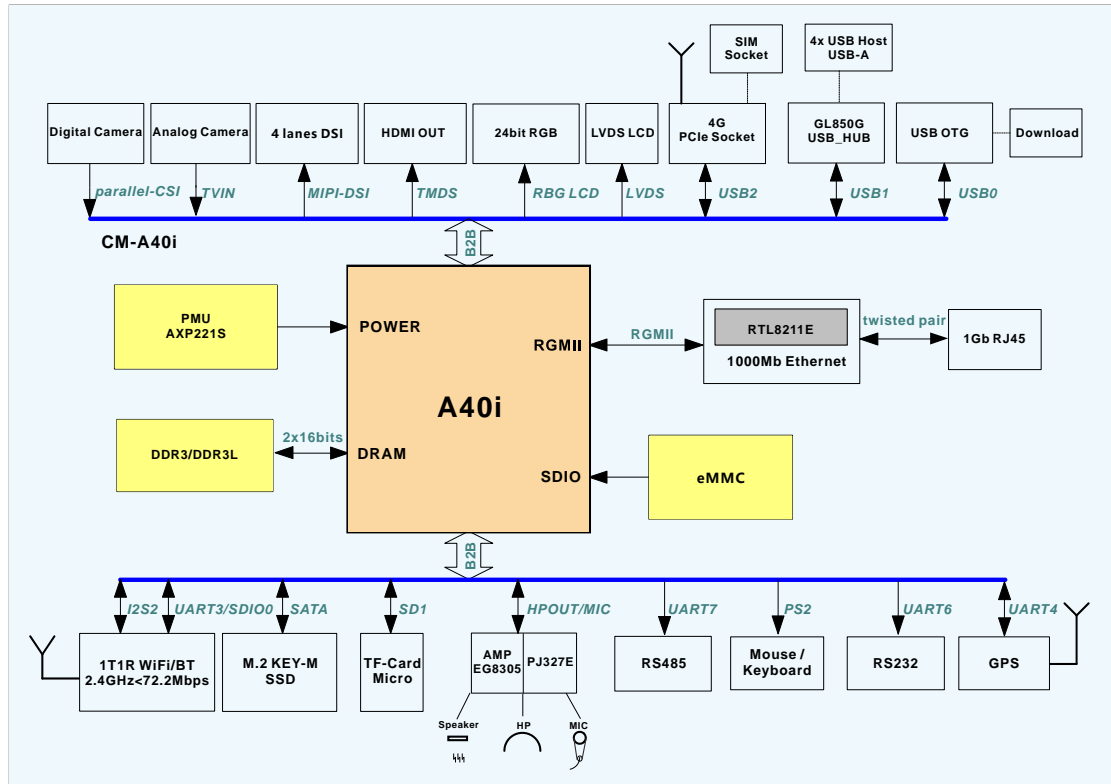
SIM Socket

4x USB Host USB-A

Digital Camera

Analog Camera

4 lanes DSI

HDMI OUT

24bit RGB

LVDS LCD

4G PCIe Socket

GL850G USB_HUB

USB OTG

Download

parallel-CSI

TVIN

MIPI-DSI

TMDS

RBG LCD

LVDS

USB2

USB1

USB0

CM-A40i

B2B

PMU AXP221S

POWER

RGMII

RGMII

RTL8211E

1000Mb Ethernet

twisted pair

1Gb RJ45

A40i

DDR3/DDR3L

2x16bits

DRAM

SDIO

eMMC

B2B

I2S2

UART3/SDIO0

SATA

SD1

HPOUT/MIC

UART7

PS2

UART6

UART4

1T1R WiFi/BT 2.4GHz<72.2Mbps

M.2 KEY-M SSD

TF-Card Micro

AMP EG8305

PJ327E

RS485

Mouse / Keyboard

RS232

GPS

Speaker

HP

MIC